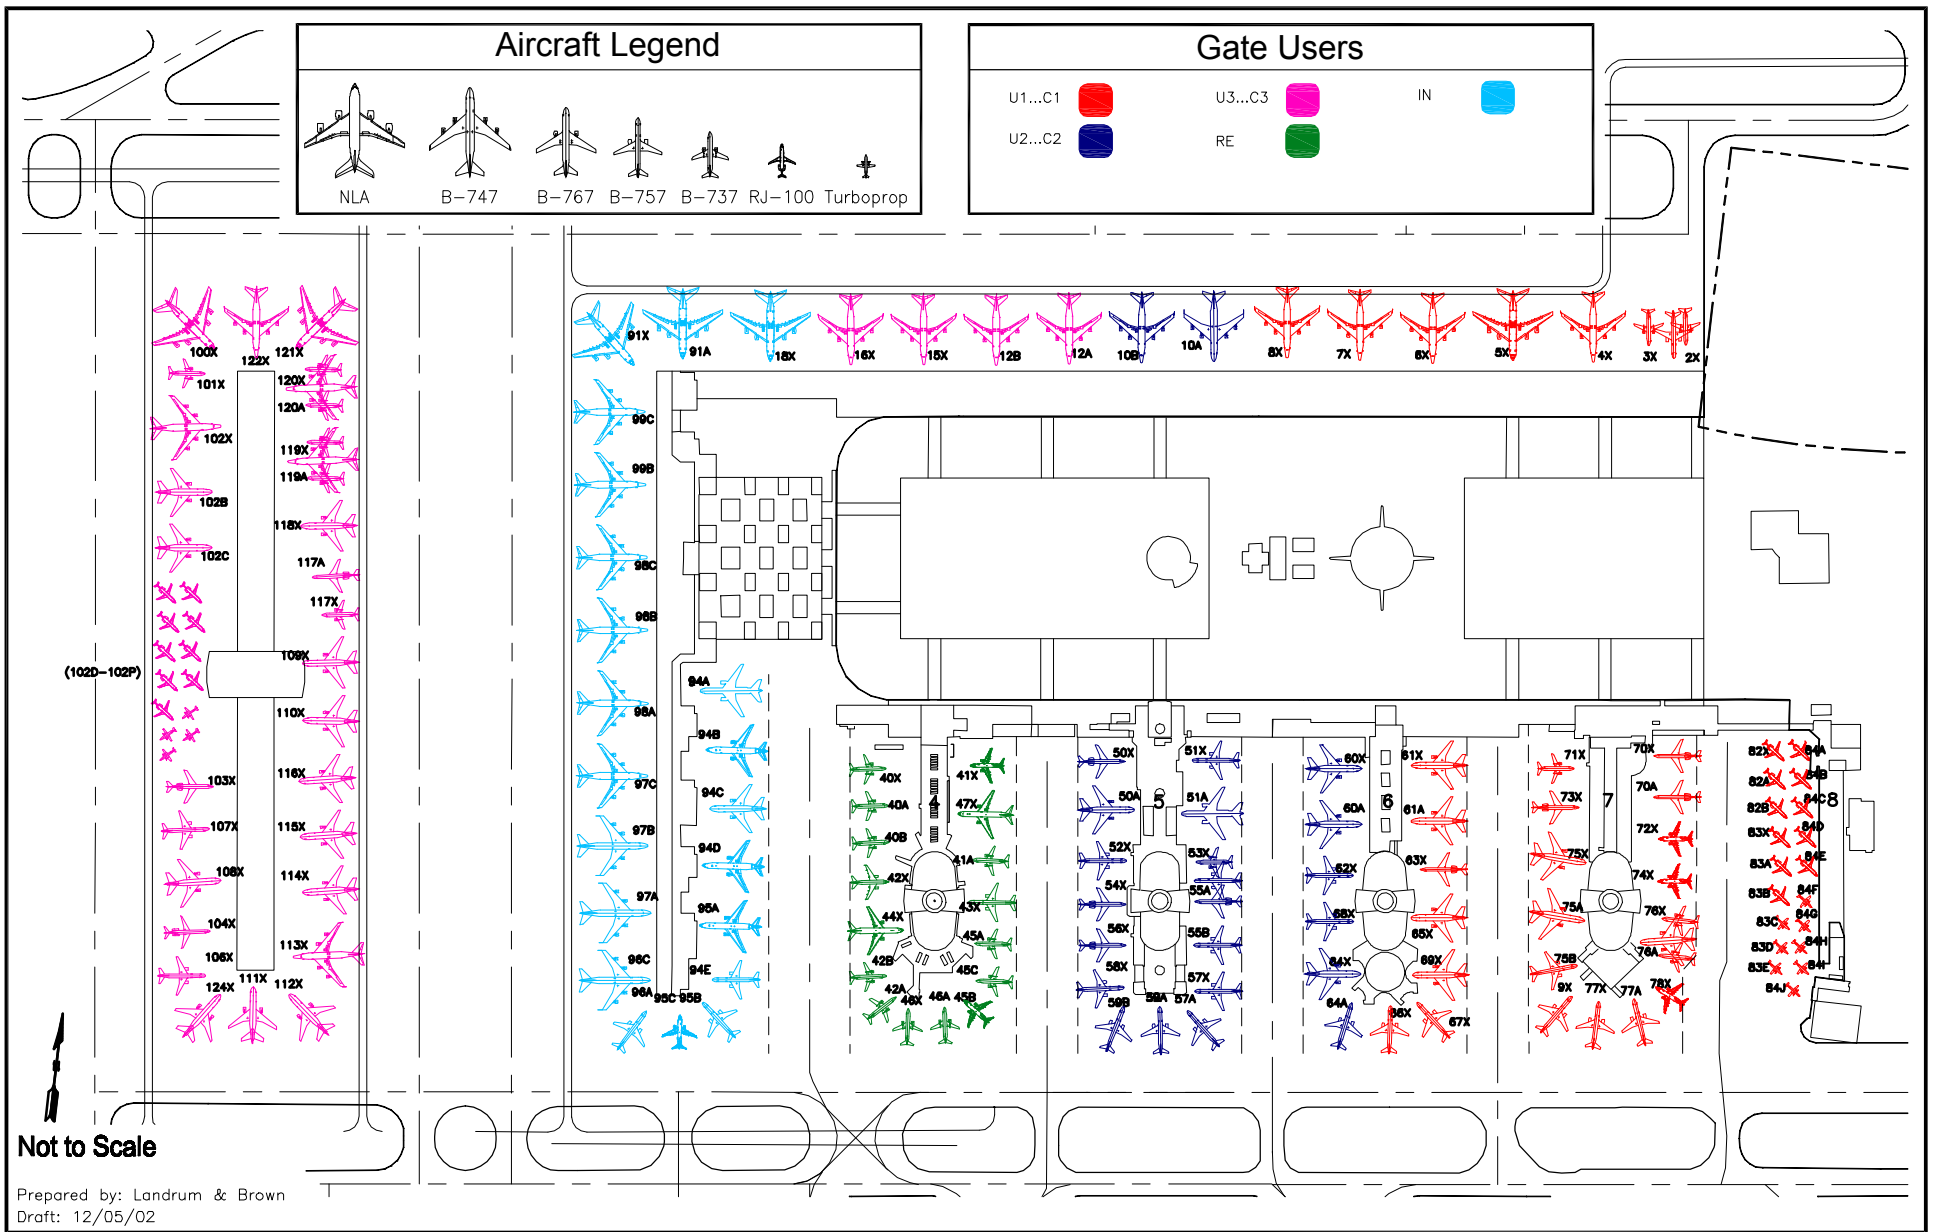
Aircraft Legend

NLA B–747 B–767 B–757 B–737 RJ–100 Turboprop

Gate Users

U1...C1
U2...C2
U3...C3
RE
IN

100X 122X 121X
101X
120X
120A
102X
119X
119A
102B
118X
102C
117A
117X
(102D–102P)
109X
110X
103X
116X
107X
115X
108X
114X
104X
113X
106X
111X 112X
124X

91X 91A 18X 16X 15X 12B 12A 10B 10A 9X 7X 6X 5X 4X 3X 2X

99C
99B
98C
98B
98A
94A
94B
97C
94C
97B
94D
97A
95A
96C
94E
96A 95C 95B

40X 41X
40A 4 47X
40B
42X 41A
44X 43X
45A
42B 45C
42A 46X 46A 45B

50X 51X
50A 5 51A
52X 53X
54X 55A
56X 55B
58X 57X
59B 59A 57A

60X 61X
60A 6 61A
62X 63X
68X
65X
64X 69X
64A 66X 67X

71X 70X
73X 7 70A
72X
75X 74X
75A 76X
76A
75B 78X
9X 77X 77A

82X 84A
82A 84B
82B 84C 8
83X 84D
83A 84E
83B 84F
83C 84G
83D 84H
83E 84I
84J

Not to Scale

Prepared by: Landrum & Brown
Draft: 12/05/02